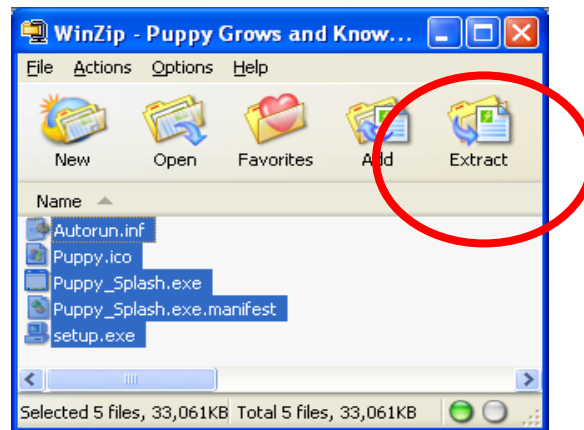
WinZip - Puppy Grows and Know...

File Actions Options Help

New Open Favorites Add Extract

Name

Autorun.inf
Puppy.ico
Puppy_Splash.exe
Puppy_Splash.exe.manifest
setup.exe

Selected 5 files, 33,061KB Total 5 files, 33,061KB